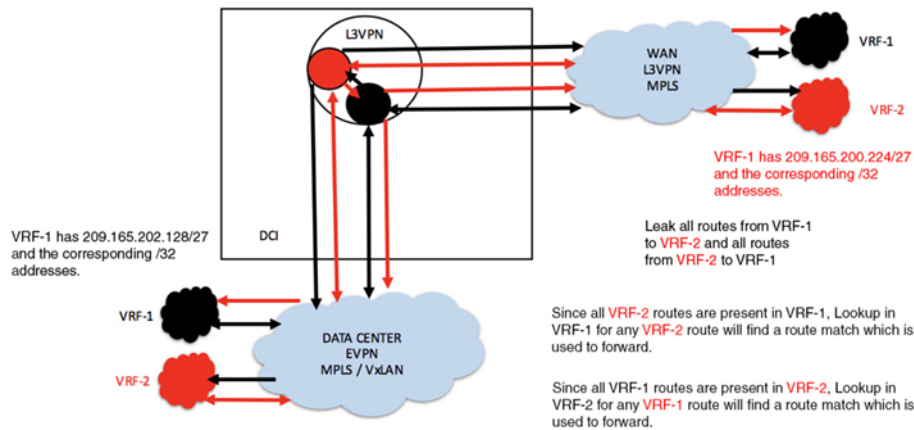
L3VPN

WAN
L3VPN
MPLS

VRF-1

VRF-2

VRF-1 has 209.165.200.224/27 and the corresponding /32 addresses.

DCI

VRF-1 has 209.165.202.128/27 and the corresponding /32 addresses.

Leak all routes from VRF-1 to VRF-2 and all routes from VRF-2 to VRF-1

VRF-1

VRF-2

DATA CENTER
EVPN
MPLS / VxLAN

Since all VRF-2 routes are present in VRF-1, Lookup in VRF-1 for any VRF-2 route will find a route match which is used to forward.

Since all VRF-1 routes are present in VRF-2, Lookup in VRF-2 for any VRF-1 route will find a route match which is used to forward.